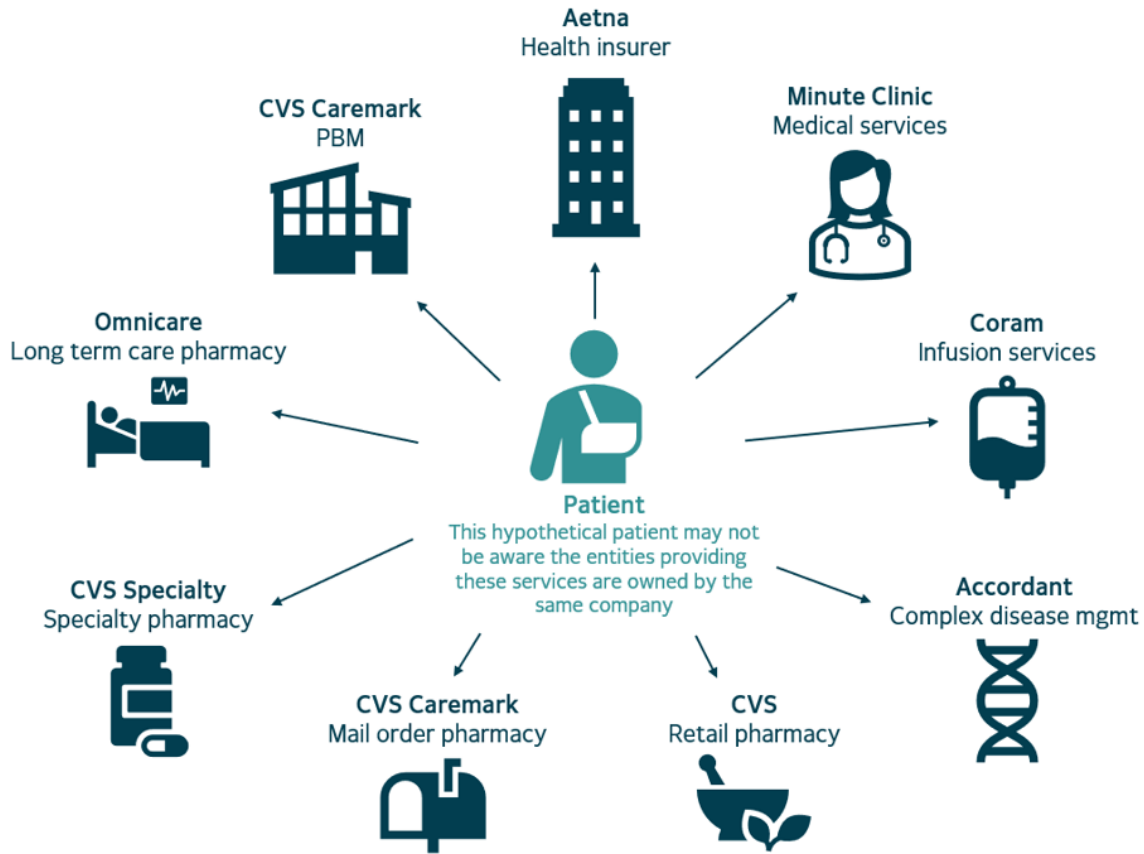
Aetna
Health insurer

CVS Caremark
PBM

Minute Clinic
Medical services

Omnicare
Long term care pharmacy

Coram
Infusion services

Patient
This hypothetical patient may not be aware the entities providing these services are owned by the same company

CVS Specialty
Specialty pharmacy

Accordant
Complex disease mgmt

CVS Caremark
Mail order pharmacy

CVS
Retail pharmacy